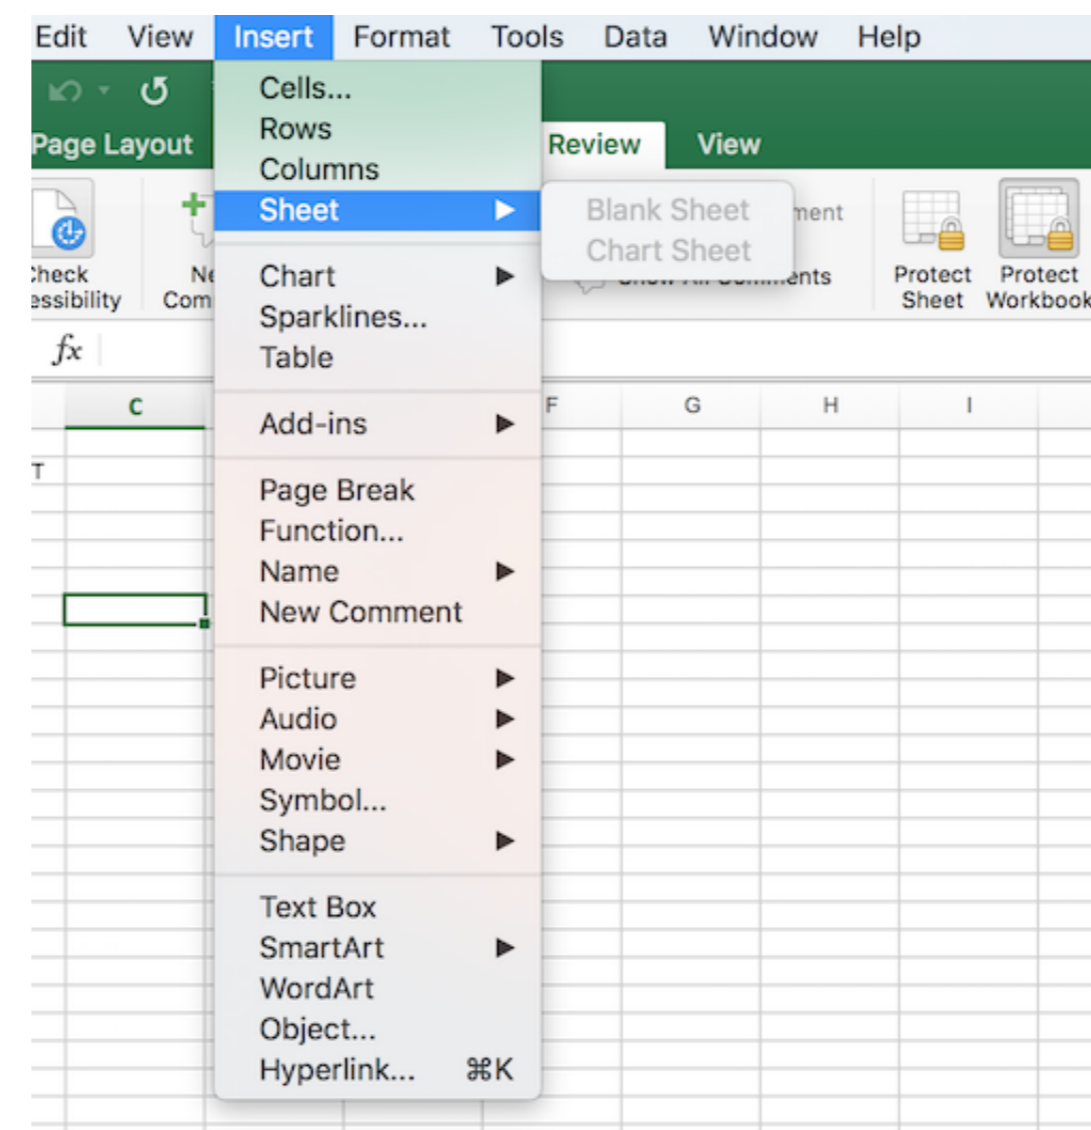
Edit View Insert Format Tools Data Window Help

Page Layout

Review View

Cells...
Rows
Columns
Sheet
Chart
Sparklines...
Table
Add-ins
Page Break
Function...
Name
New Comment
Picture
Audio
Movie
Symbol...
Shape
Text Box
SmartArt
WordArt
Object...
Hyperlink... ⌘K

Blank Sheet
Chart Sheet

ment
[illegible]ents

heck
essibility

Ne
Com

Protect Sheet
Protect Workbook

$fx$

C F G H I

T